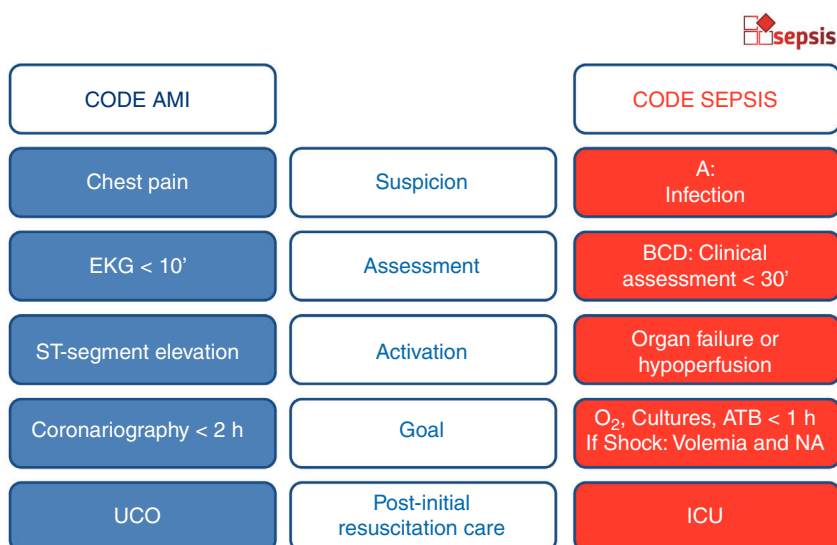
sepsis

| CODE AMI | | CODE SEPSIS |
|---|---|---|
| Chest pain | Suspicion | A: Infection |
| EKG < 10’ | Assessment | BCD: Clinical assessment < 30’ |
| ST-segment elevation | Activation | Organ failure or hypoperfusion |
| Coronariography < 2 h | Goal | $O_2$, Cultures, ATB < 1 h If Shock: Volemia and NA |
| UCO | Post-initial resuscitation care | ICU |